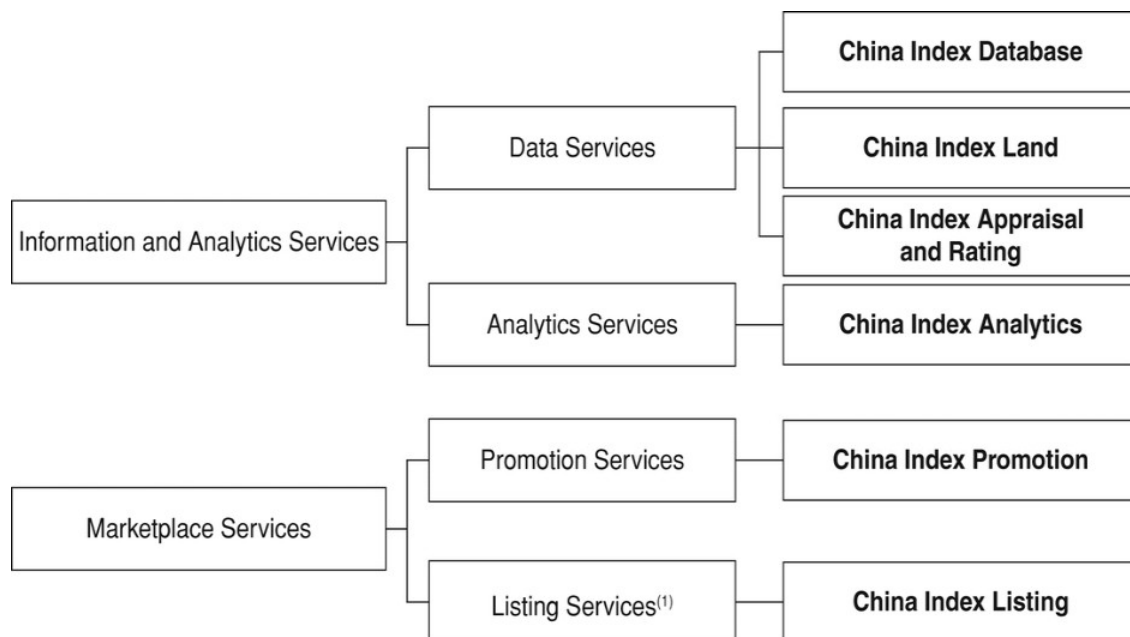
Information and Analytics Services

Data Services

China Index Database

China Index Land

China Index Appraisal and Rating

Analytics Services

China Index Analytics

Marketplace Services

Promotion Services

China Index Promotion

Listing Services$^{(1)}$

China Index Listing